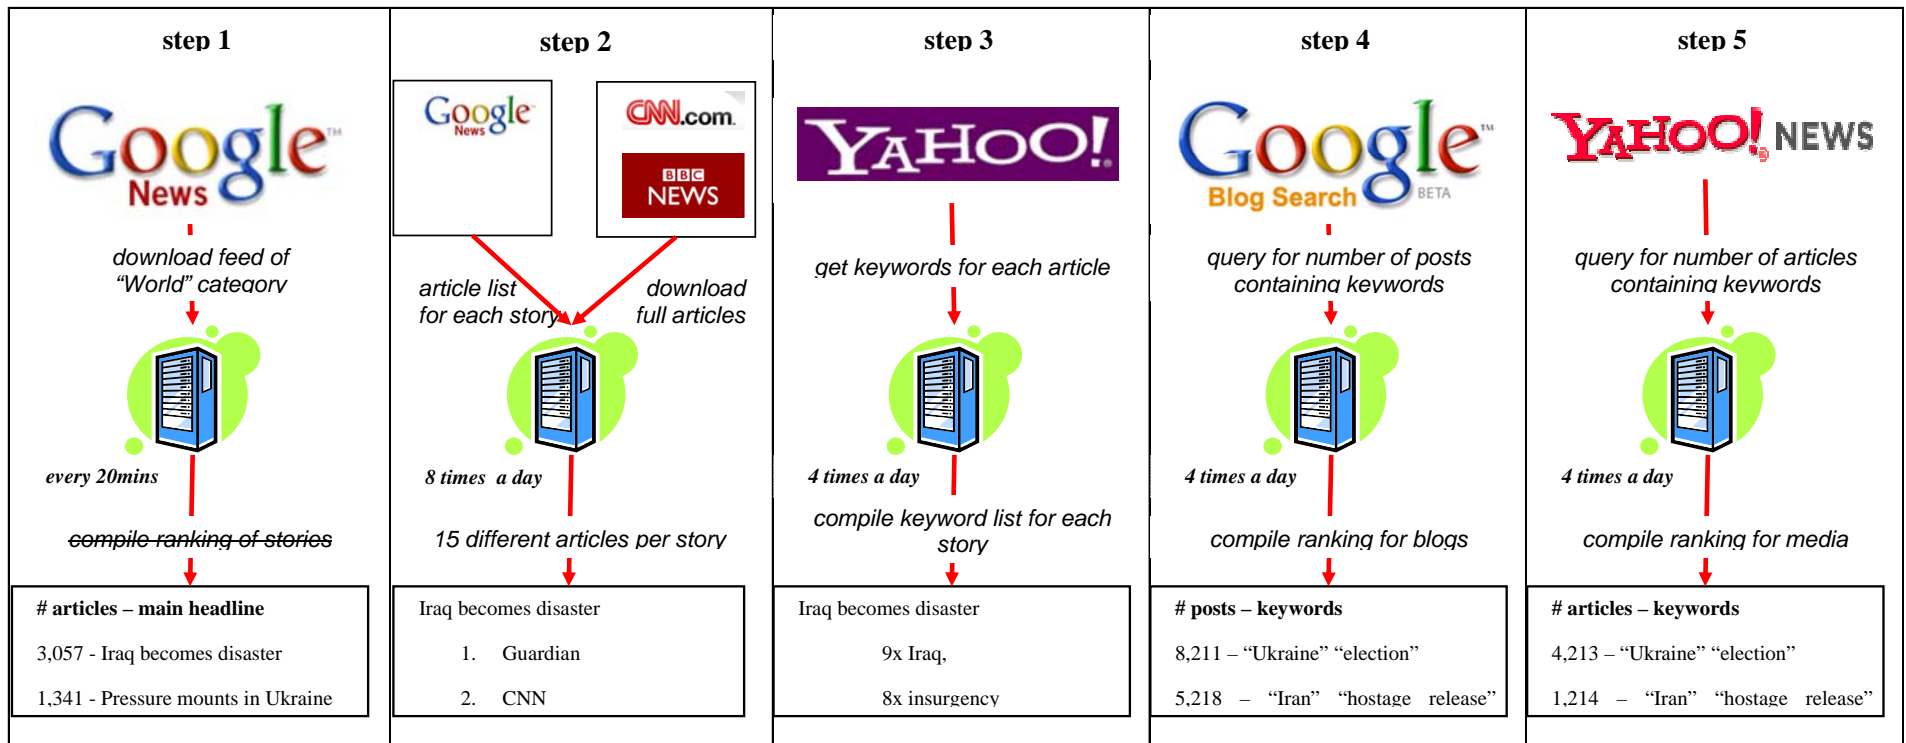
step 1

Google News

download feed of "World" category

every 20mins

compile ranking of stories

# articles – main headline

3,057 - Iraq becomes disaster

1,341 - Pressure mounts in Ukraine

step 2

Google News

CNN.com

BBC NEWS

article list for each story

download full articles

8 times a day

15 different articles per story

Iraq becomes disaster

1. Guardian

2. CNN

step 3

YAHOO!

get keywords for each article

4 times a day

compile keyword list for each story

Iraq becomes disaster

9x Iraq,

8x insurgency

step 4

Google Blog Search BETA

query for number of posts containing keywords

4 times a day

compile ranking for blogs

# posts – keywords

8,211 – "Ukraine" "election"

5,218 – "Iran" "hostage release"

step 5

YAHOO! NEWS

query for number of articles containing keywords

4 times a day

compile ranking for media

# articles – keywords

4,213 – "Ukraine" "election"

1,214 – "Iran" "hostage release"